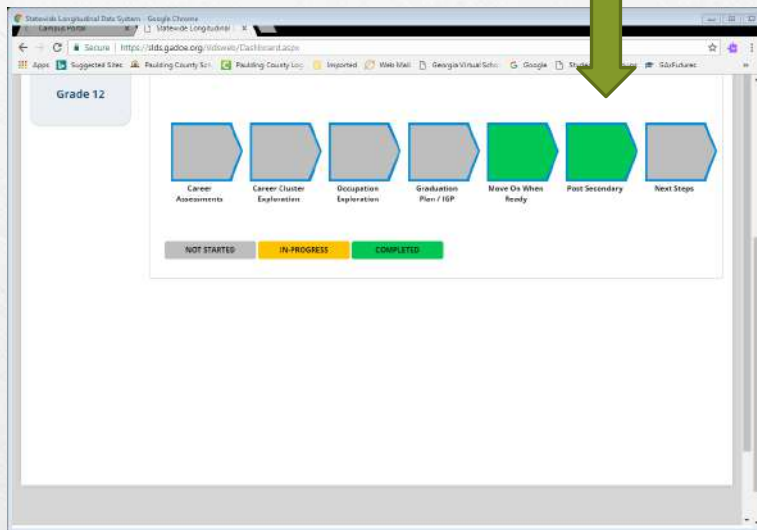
Statewide Longitudinal Data System - Google Chrome

Campus Portal

Statewide Longitudinal

Secure | https://slds.gadoe.org/sldsweb/Dashboard.aspx

Apps Suggested Sites Paulding County Sch Paulding County Loc Imported Web Mail Georgia Virtual Scho Google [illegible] GAcFutures

Grade 12

Career Assessments

Career Cluster Exploration

Occupation Exploration

Graduation Plan / IGP

Move On When Ready

Post Secondary

Next Steps

NOT STARTED

IN-PROGRESS

COMPLETED